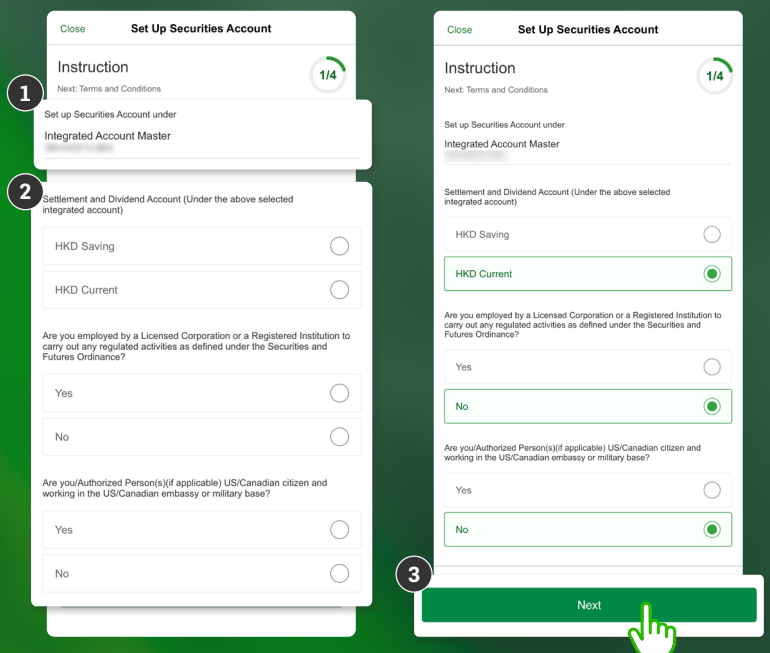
Close Set Up Securities Account

Instruction
Next: Terms and Conditions

1/4

1

Set up Securities Account under

Integrated Account Master
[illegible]

2

Settlement and Dividend Account (Under the above selected integrated account)

HKD Saving

HKD Current

Are you employed by a Licensed Corporation or a Registered Institution to carry out any regulated activities as defined under the Securities and Futures Ordinance?

Yes

No

Are you/Authorized Person(s)(if applicable) US/Canadian citizen and working in the US/Canadian embassy or military base?

Yes

No

Close Set Up Securities Account

Instruction
Next: Terms and Conditions

1/4

Set up Securities Account under

Integrated Account Master
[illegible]

Settlement and Dividend Account (Under the above selected integrated account)

HKD Saving

HKD Current

Are you employed by a Licensed Corporation or a Registered Institution to carry out any regulated activities as defined under the Securities and Futures Ordinance?

Yes

No

Are you/Authorized Person(s)(if applicable) US/Canadian citizen and working in the US/Canadian embassy or military base?

Yes

No

3

Next